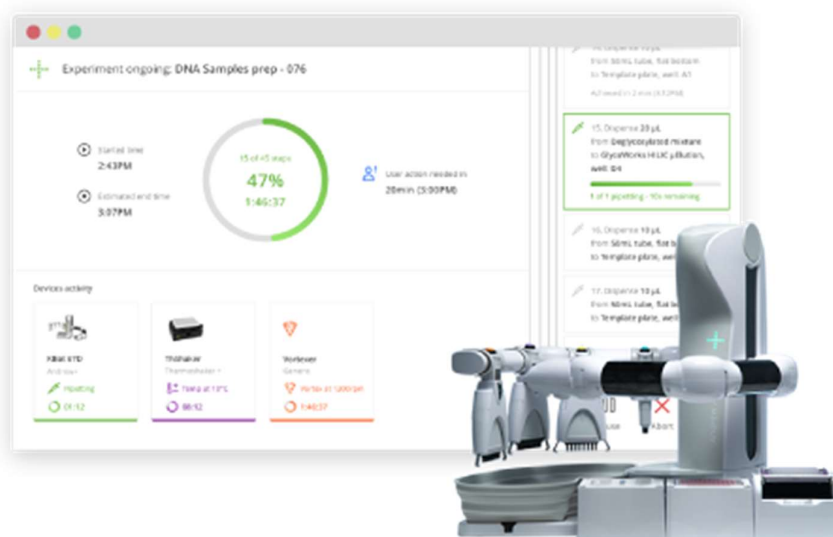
Experiment ongoing: DNA Samples prep - 076

Started time
2:43PM

Estimated end time
3:07PM

15 of 45 steps
47%
1:46:37

User action needed in
20min (3:00PM)

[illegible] Dispense 10 µL
from 50mL tube, flat bottom
to Template plate, well: A1

15. Dispense 20 µL
from Deglycosylated mixture
to GlycoWorks HILIC µElution,
well: D4

1 of 1 pipetting - 10s remaining

16. Dispense 10 µL
from 50mL tube, flat bottom
to Template plate, well: A1

17. Dispense 10 µL
from 50mL tube, flat bottom
to Template plate, well: A1

Devices activity

Pipetting
01:12

Thshaker
Thermoshaker
Temp at 10°C
00:12

Vortexer
Generic
Vortex at 1200rpm
1:40:37

Abort